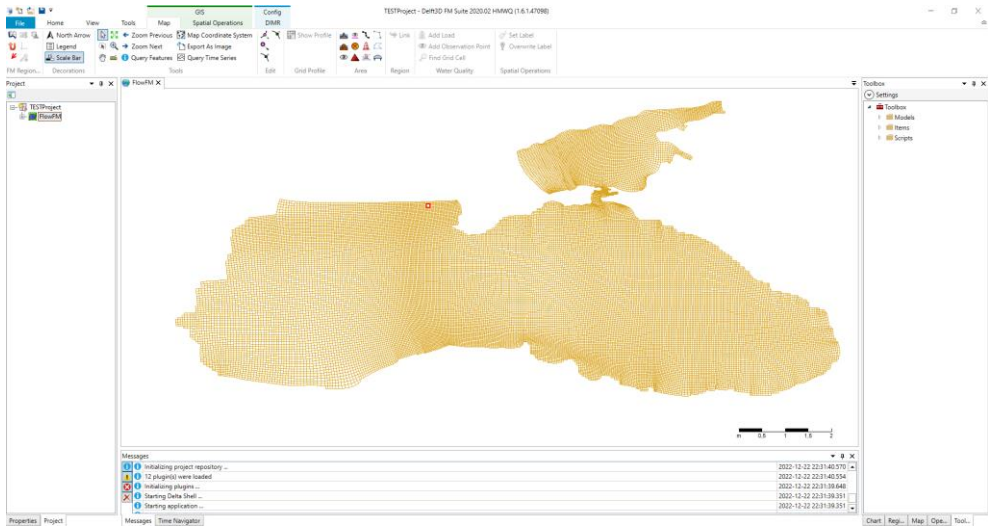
TESTProject - Delft3D FM Suite 2020.02 HMWQ (1.6.1.47098)

File Home View Tools GIS Map Spatial Operations Config DIMR

North Arrow Legend Scale Bar Zoom Previous Zoom Next Query Features Map Coordinate System Export As Image Query Time Series Show Profile Link Add Load Add Observation Point Find Grid Cell Set Label Overwrite Label

FM Region... Decorations Tools Edit Grid Profile Area Region Water Quality Spatial Operations

Project
TESTProject
FlowFM

FlowFM ×

m 0.5 1 1.5 2

Toolbox
Settings
Toolbox
Models
Items
Scripts

Messages

| | |
|---|---|
| Initializing project repository ... | 2022-12-22 22:31:40.570 |
| 12 plugin(s) were loaded | 2022-12-22 22:31:40.554 |
| Initializing plugins ... | 2022-12-22 22:31:39.648 |
| Starting Delta Shell ... | 2022-12-22 22:31:39.351 |
| Starting application ... | 2022-12-22 22:31:39.351 |

Properties Project Messages Time Navigator Chart Regi... Map Ope... Tool...